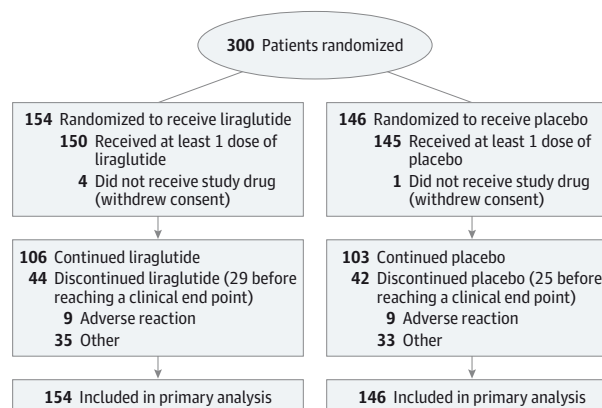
300 Patients randomized

154 Randomized to receive liraglutide
150 Received at least 1 dose of liraglutide
4 Did not receive study drug (withdrew consent)

106 Continued liraglutide
44 Discontinued liraglutide (29 before reaching a clinical end point)
9 Adverse reaction
35 Other

154 Included in primary analysis

146 Randomized to receive placebo
145 Received at least 1 dose of placebo
1 Did not receive study drug (withdrew consent)

103 Continued placebo
42 Discontinued placebo (25 before reaching a clinical end point)
9 Adverse reaction
33 Other

146 Included in primary analysis